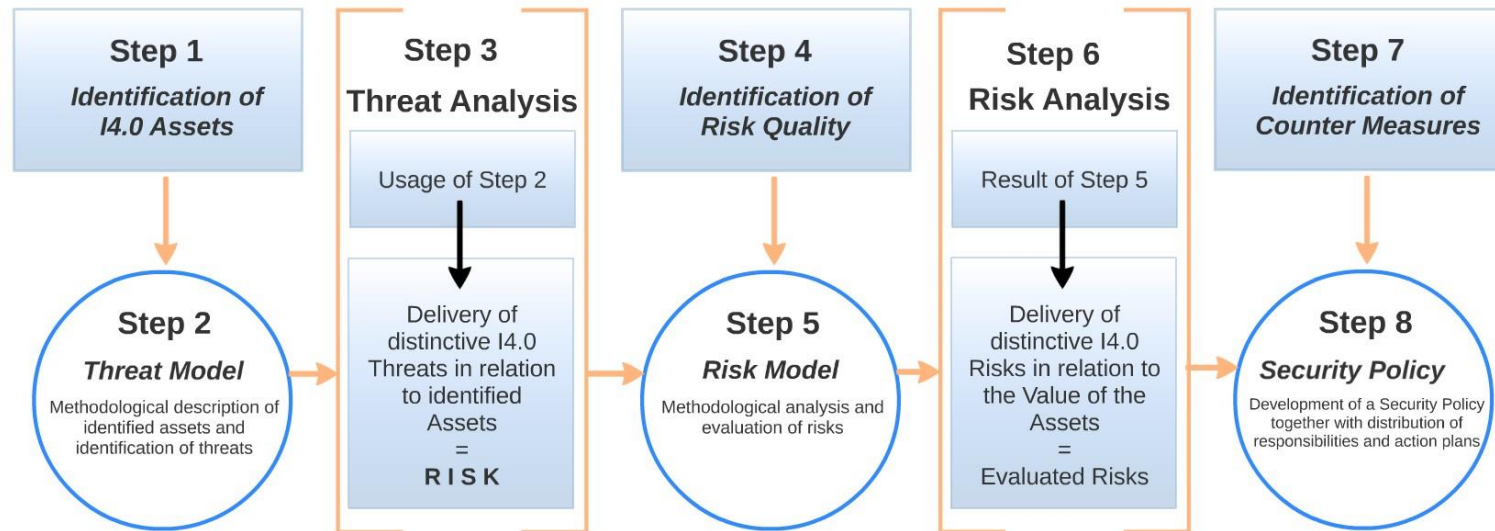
Step 1
Identification of I4.0 Assets

Step 2
Threat Model
Methodological description of identified assets and identification of threats

Step 3
Threat Analysis
Usage of Step 2
Delivery of distinctive I4.0 Threats in relation to identified Assets
=
RISK

Step 4
Identification of Risk Quality

Step 5
Risk Model
Methodological analysis and evaluation of risks

Step 6
Risk Analysis
Result of Step 5
Delivery of distinctive I4.0 Risks in relation to the Value of the Assets
=
Evaluated Risks

Step 7
Identification of Counter Measures

Step 8
Security Policy
Development of a Security Policy together with distribution of responsibilities and action plans